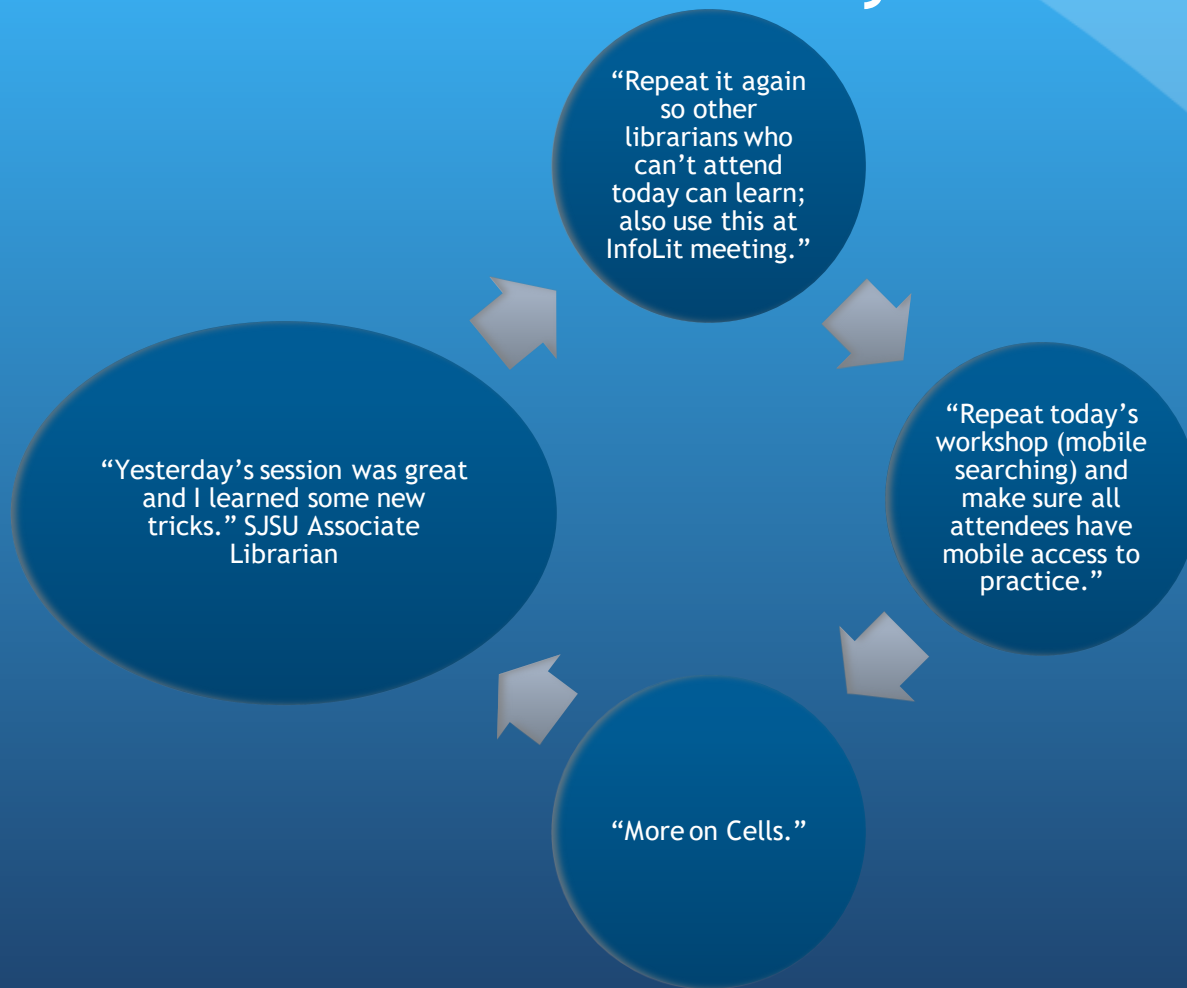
“Repeat it again so other librarians who can’t attend today can learn; also use this at InfoLit meeting.”

“Repeat today’s workshop (mobile searching) and make sure all attendees have mobile access to practice.”

“More on Cells.”

“Yesterday’s session was great and I learned some new tricks.” SJSU Associate Librarian